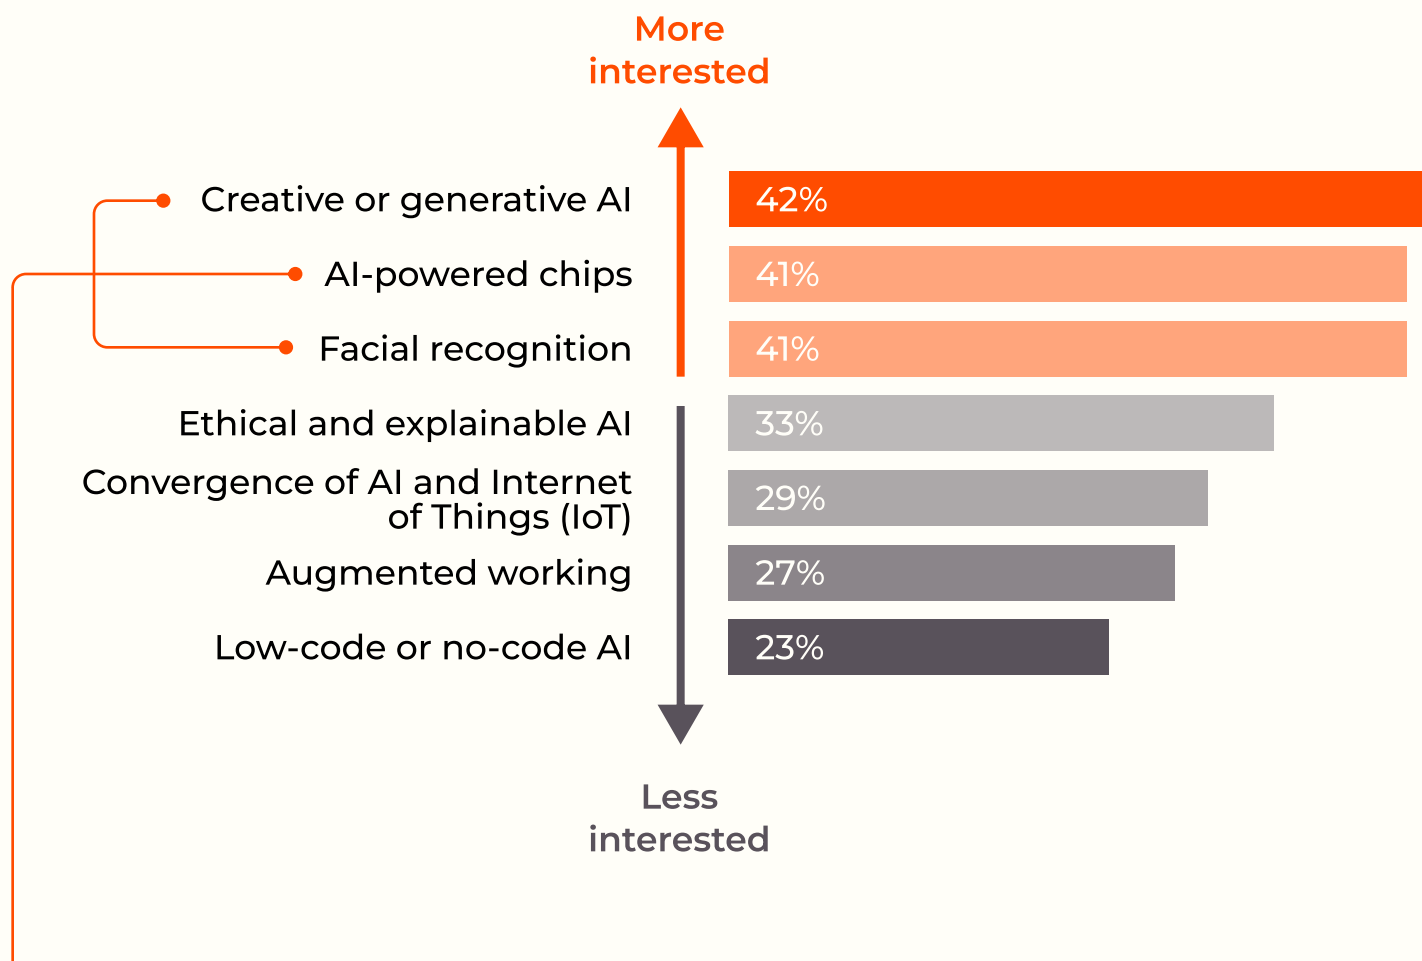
More interested

Creative or generative AI
42%

AI-powered chips
41%

Facial recognition
41%

Ethical and explainable AI
33%

Convergence of AI and Internet of Things (IoT)
29%

Augmented working
27%

Low-code or no-code AI
23%

Less interested